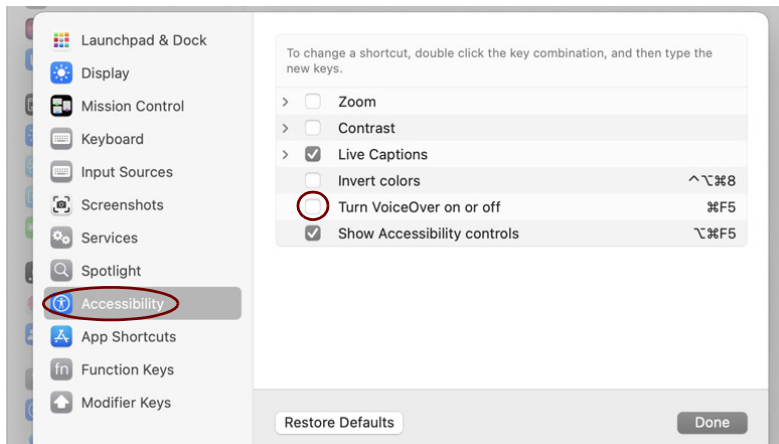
Launchpad & Dock
Display
Mission Control
Keyboard
Input Sources
Screenshots
Services
Spotlight
Accessibility
App Shortcuts
fn Function Keys
Modifier Keys

To change a shortcut, double click the key combination, and then type the new keys.

| Zoom | |
|---|---|
| Contrast | |
| Live Captions | |
| Invert colors | ^⌥⌘8 |
| Turn VoiceOver on or off | ⌘F5 |
| Show Accessibility controls | ⌥⌘F5 |

Restore Defaults

Done